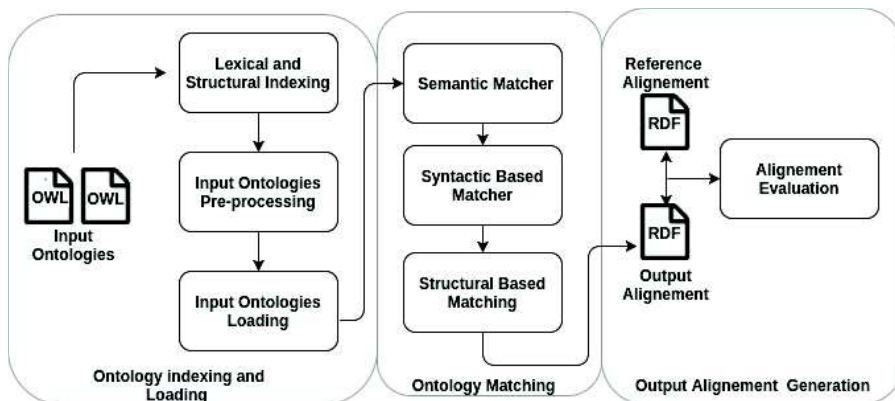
OWL OWL
Input Ontologies

Lexical and Structural Indexing

Input Ontologies Pre-processing

Input Ontologies Loading

Ontology indexing and Loading

Semantic Matcher

Syntactic Based Matcher

Structural Based Matching

Ontology Matching

Reference Alignement
RDF

Alignement Evaluation

RDF
Output Alignement

Output Alignement Generation